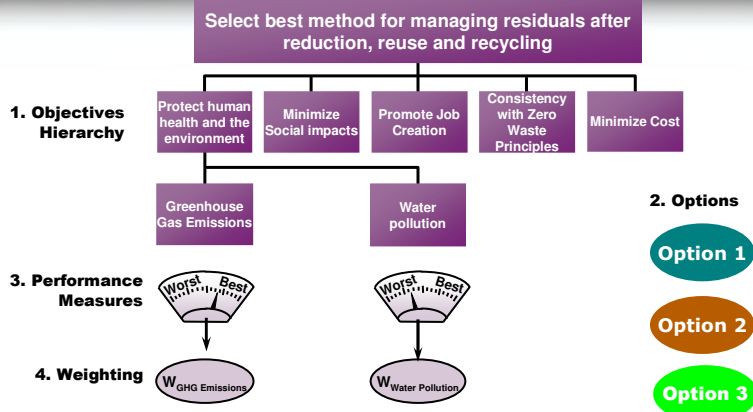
Select best method for managing residuals after reduction, reuse and recycling

1. Objectives Hierarchy

Protect human health and the environment

Minimize Social impacts

Promote Job Creation

Consistency with Zero Waste Principles

Minimize Cost

Greenhouse Gas Emissions

Water pollution

2. Options

Option 1

3. Performance Measures

Worst Best

Worst Best

Option 2

4. Weighting

$W_{\text{GHG Emissions}}$

$W_{\text{Water Pollution}}$

Option 3